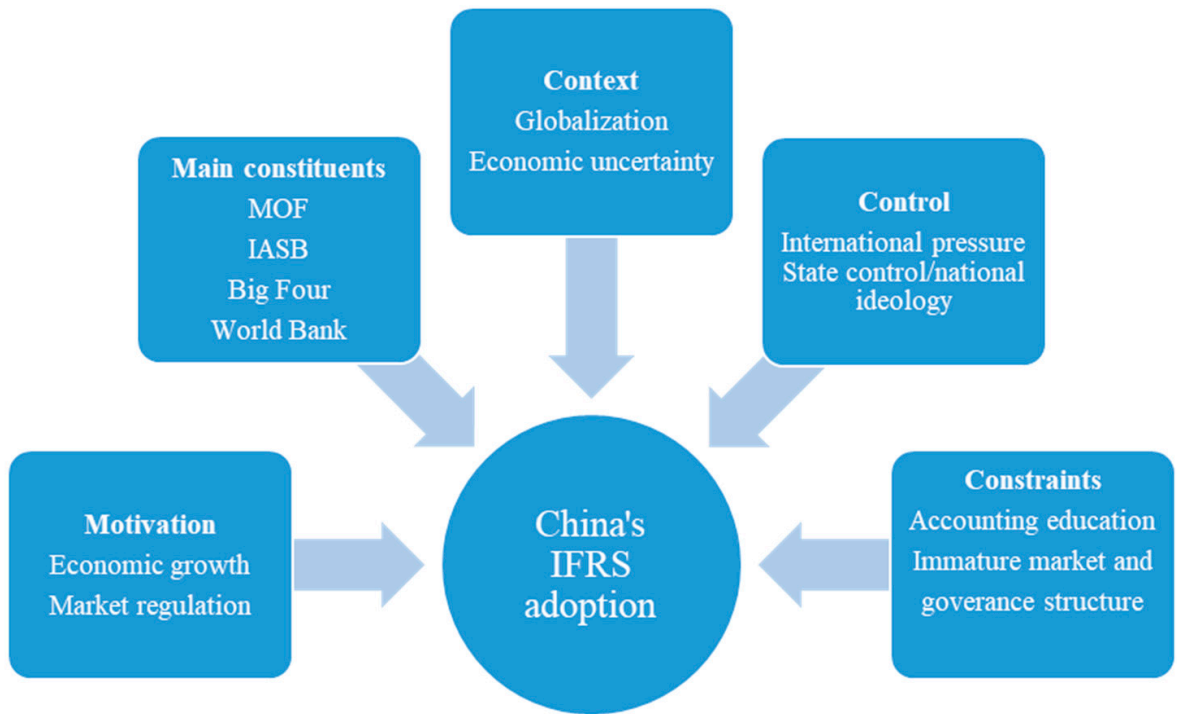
Context
Globalization
Economic uncertainty

Main constituents
MOF
IASB
Big Four
World Bank

Control
International pressure
State control/national ideology

Motivation
Economic growth
Market regulation

China's IFRS adoption

Constraints
Accounting education
Immature market and goverance structure